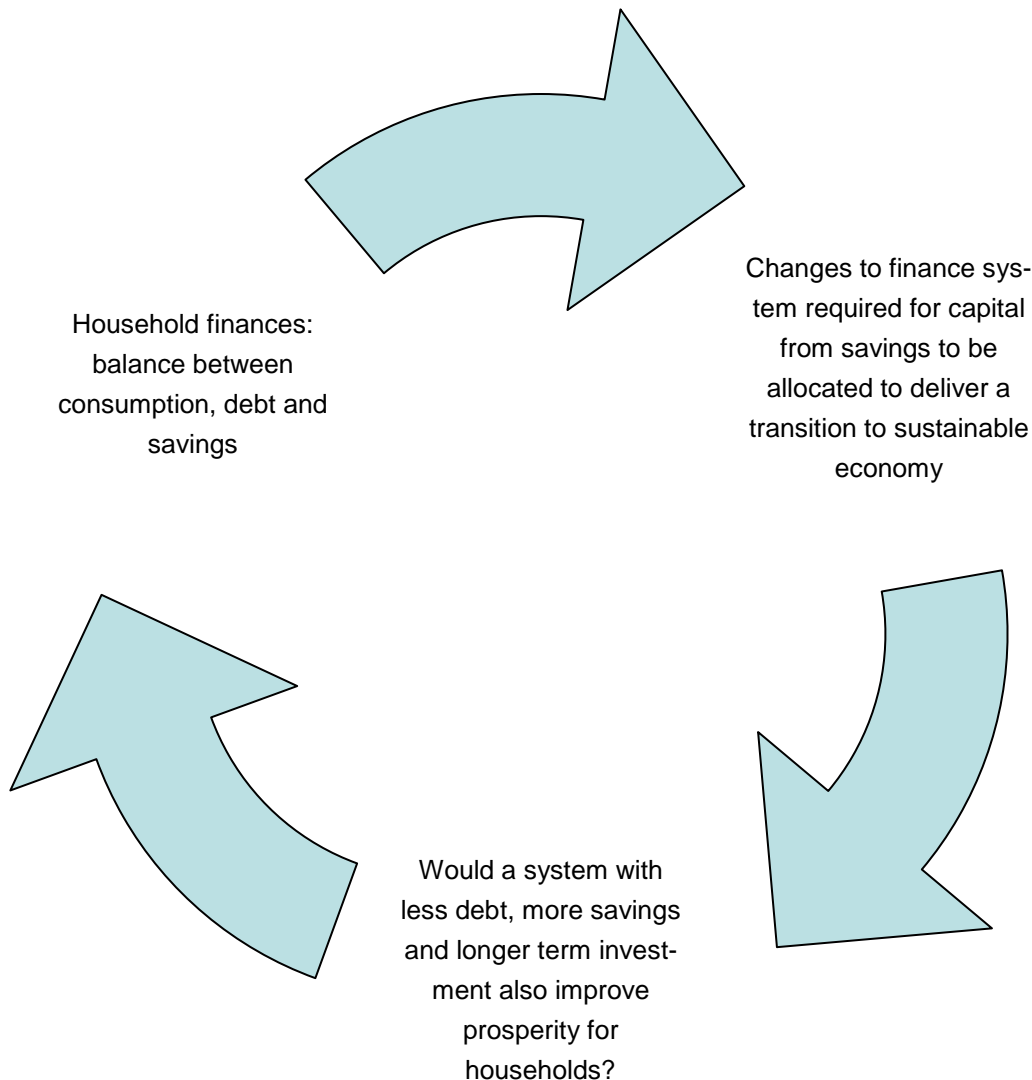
Household finances: balance between consumption, debt and savings

Changes to finance system required for capital from savings to be allocated to deliver a transition to sustainable economy

Would a system with less debt, more savings and longer term investment also improve prosperity for households?